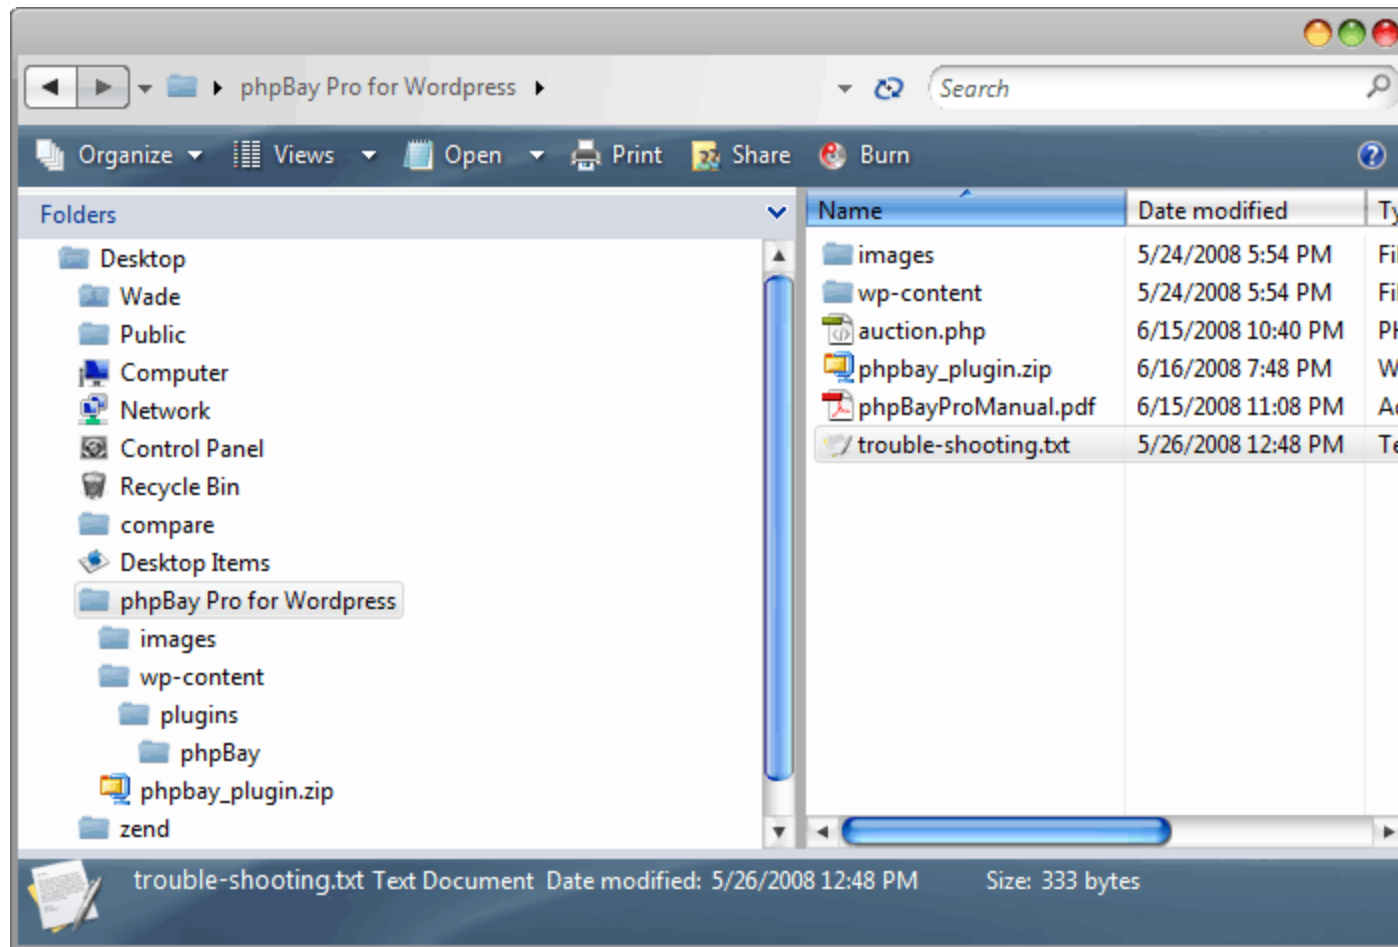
phpBay Pro for Wordpress

Search

Organize Views Open Print Share Burn

Folders

Desktop
Wade
Public
Computer
Network
Control Panel
Recycle Bin
compare
Desktop Items
phpBay Pro for Wordpress
images
wp-content
plugins
phpBay
phpbay_plugin.zip
zend

| Name | Date modified | Ty |
|---|---|---|
| images | 5/24/2008 5:54 PM | Fi |
| wp-content | 5/24/2008 5:54 PM | Fi |
| auction.php | 6/15/2008 10:40 PM | PH |
| phpbay_plugin.zip | 6/16/2008 7:48 PM | W |
| phpBayProManual.pdf | 6/15/2008 11:08 PM | Ac |
| trouble-shooting.txt | 5/26/2008 12:48 PM | Te |

trouble-shooting.txt Text Document Date modified: 5/26/2008 12:48 PM Size: 333 bytes